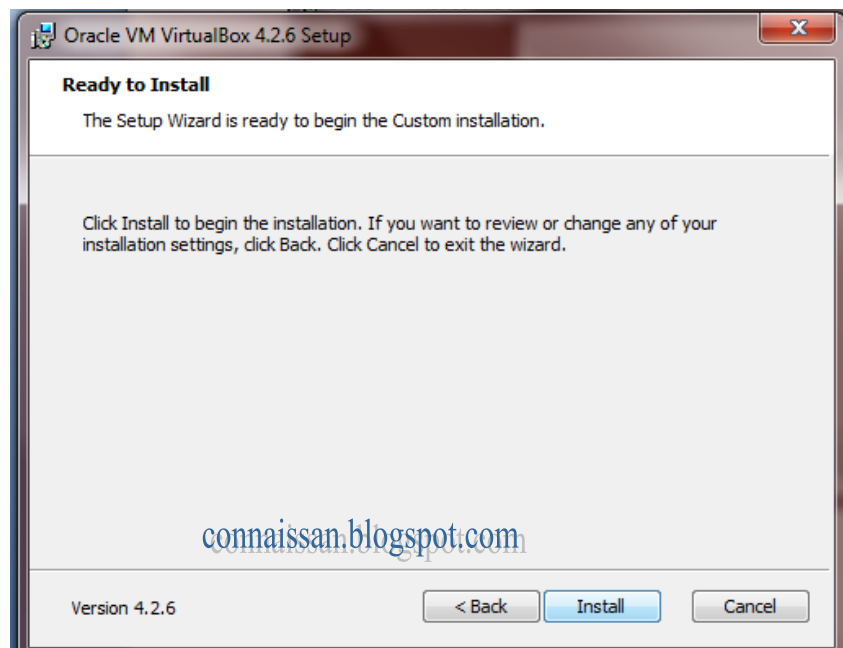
Oracle VM VirtualBox 4.2.6 Setup

Ready to Install

The Setup Wizard is ready to begin the Custom installation.

Click Install to begin the installation. If you want to review or change any of your installation settings, click Back. Click Cancel to exit the wizard.

connaissan.blogspot.com

Version 4.2.6

< Back

Install

Cancel